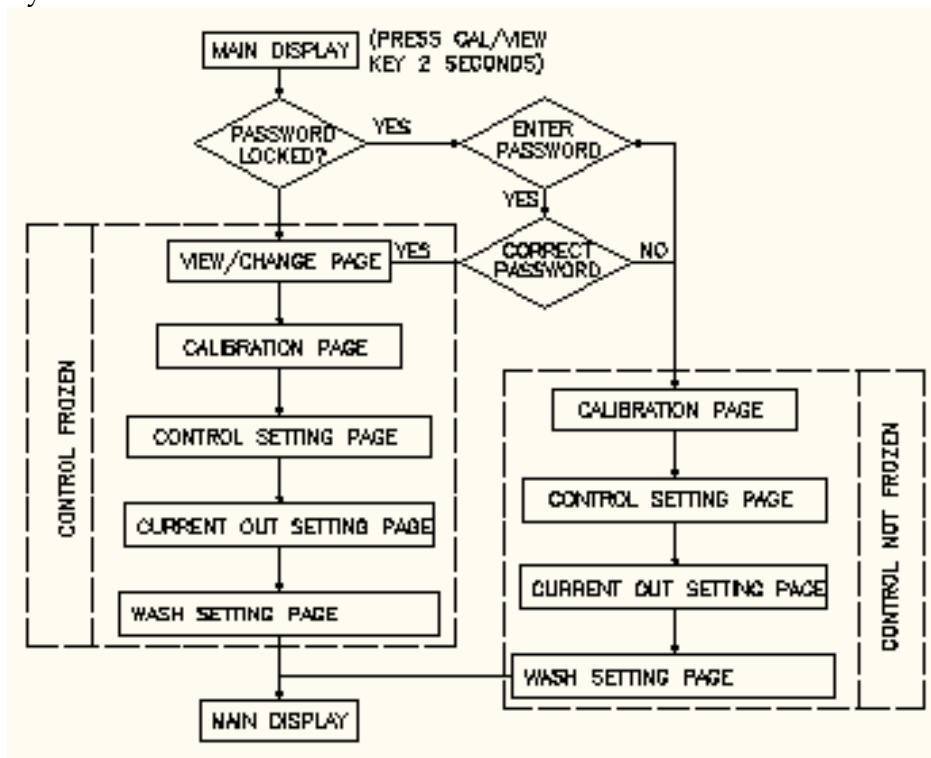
MAIN DISPLAY (PRESS CAL/VIEW KEY 2 SECONDS)

PASSWORD LOCKED?

YES

ENTER PASSWORD

YES

CONTROL FROZEN

VIEW/CHANGE PAGE

YES

CORRECT PASSWORD

NO

CALIBRATION PAGE

CONTROL SETTING PAGE

CURRENT OUT SETTING PAGE

WASH SETTING PAGE

CALIBRATION PAGE

CONTROL SETTING PAGE

CURRENT OUT SETTING PAGE

WASH SETTING PAGE

CONTROL NOT FROZEN

MAIN DISPLAY